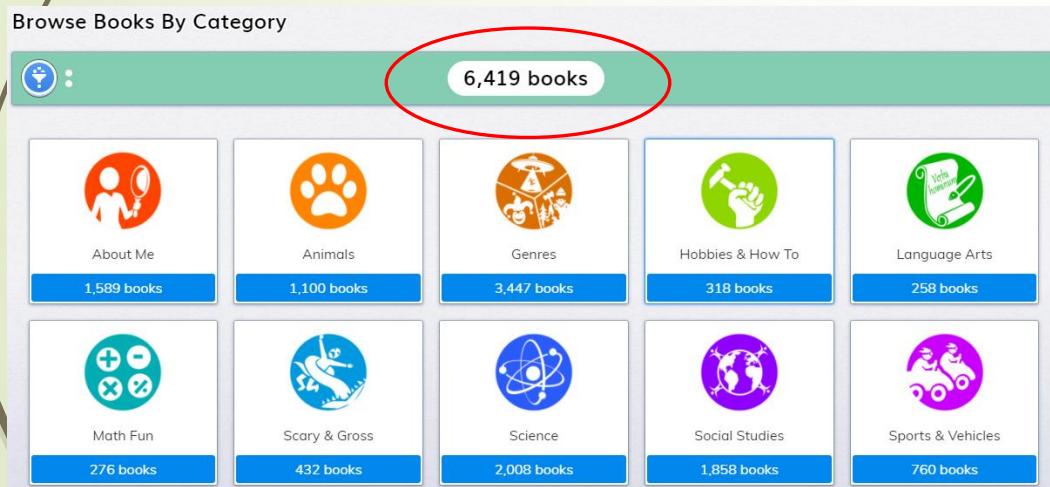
Browse Books By Category

6,419 books

About Me
1,589 books

Animals
1,100 books

Genres
3,447 books

Hobbies & How To
318 books

Language Arts
258 books

Math Fun
276 books

Scary & Gross
432 books

Science
2,008 books

Social Studies
1,858 books

Sports & Vehicles
760 books